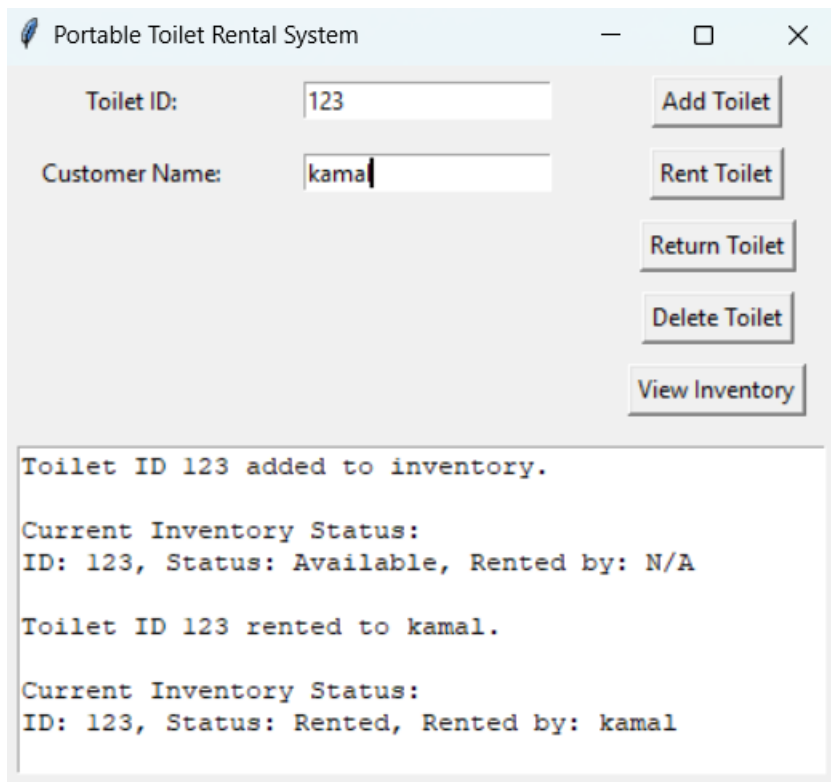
Portable Toilet Rental System

Toilet ID: 123

Add Toilet

Customer Name: kamal

Rent Toilet

Return Toilet

Delete Toilet

View Inventory

Toilet ID 123 added to inventory.

Current Inventory Status:
ID: 123, Status: Available, Rented by: N/A

Toilet ID 123 rented to kamal.

Current Inventory Status:
ID: 123, Status: Rented, Rented by: kamal